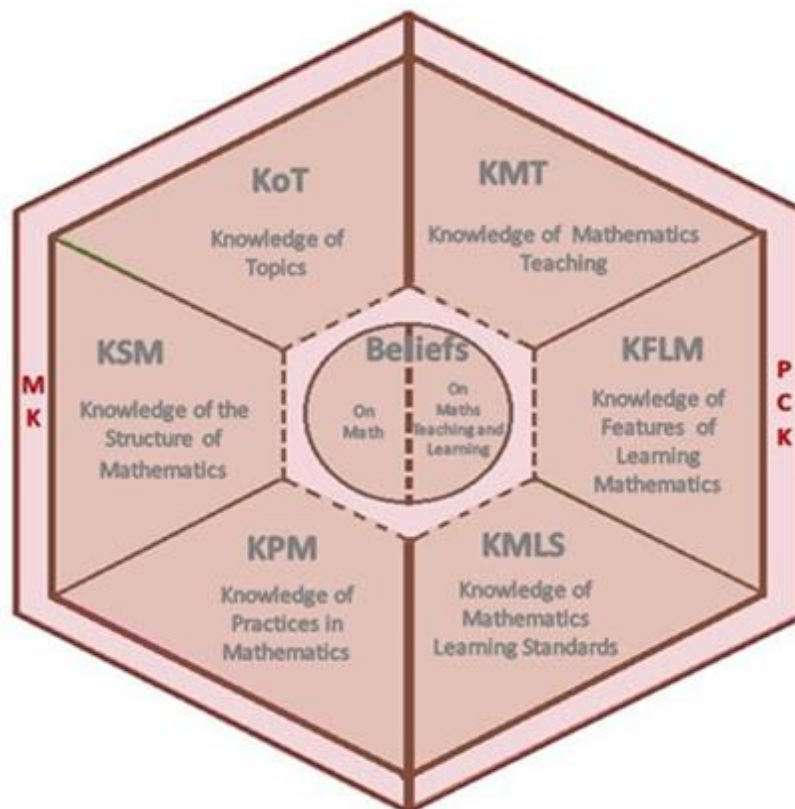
KoT
Knowledge of Topics

KMT
Knowledge of Mathematics Teaching

KSM
Knowledge of the Structure of Mathematics

Beliefs
On Math
On Maths Teaching and Learning

KFLM
Knowledge of Features of Learning Mathematics

MK

PCK

KPM
Knowledge of Practices in Mathematics

KMLS
Knowledge of Mathematics Learning Standards